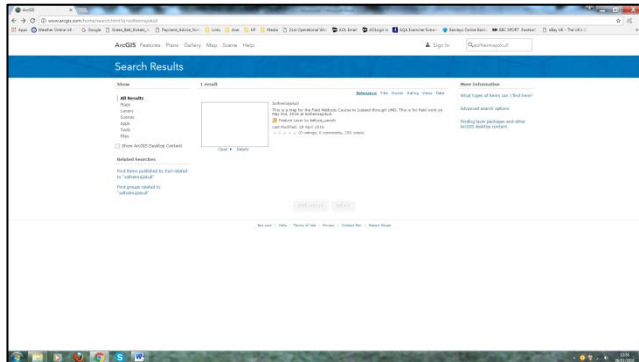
ArcGIS

www.arcgis.com/home/search.html?q=solheimajokull

Apps  Weather Online UK  Google  Grass_Belt_Andals  Payment_Advice  Links  User  HP  Media  2nd Operational  AQA Email  AQAorgs  AQA Exam  Barclays Online Bank  BBC SPORT  eBay UK

ArcGIS Features Plans Gallery Map Scene Help

Sign In

solheimajokull

Search Results

Show

All Results
Maps
Layers
Scenes
Apps
Tools
Files

Show ArcGIS Desktop Content

Related Searches

Find items published by Esri related to "solheimajokull"

Find groups related to "solheimajokull"

1 result

Relevance Title Owner Rating Views Date

Solheimajokull

This is a map for the Field Methods Course to Iceland through UWE. This is for field work on May 3rd, 2016 at Solheimajokull

Feature Layer by bethany_smith

Last Modified: 28 April 2016

(0 ratings, 0 comments, 255 views)

Open Details

PREVIOUS NEXT

More Information

What types of items can I find here?

Advanced search options

Finding layer packages and other ArcGIS desktop content.

Esri.com | Help | Terms of Use | Privacy | Contact Esri | Report Abuse